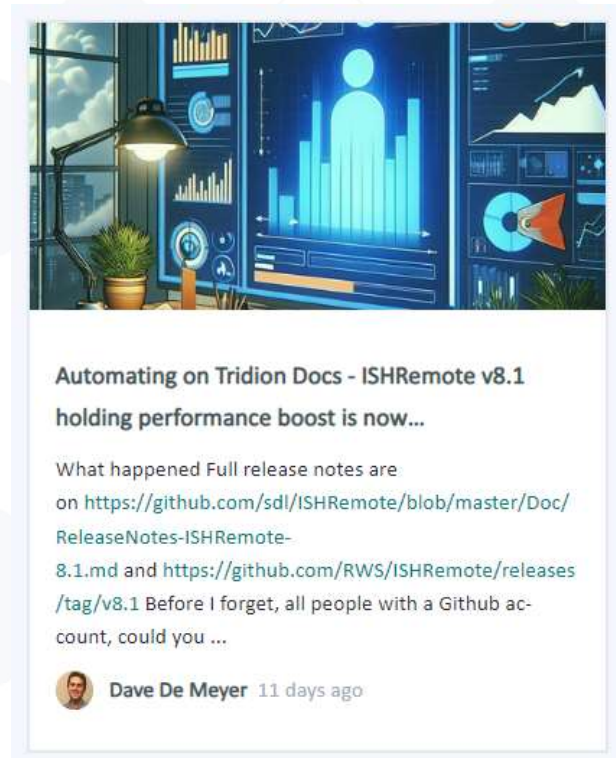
Automating on Tridion Docs - ISHRemote v8.1 holding performance boost is now...

What happened Full release notes are on https://github.com/sdl/ISHRemote/blob/master/Doc/ReleaseNotes-ISHRemote-8.1.md and https://github.com/RWS/ISHRemote/releases/tag/v8.1 Before I forget, all people with a Github account, could you ...

Dave De Meyer 11 days ago